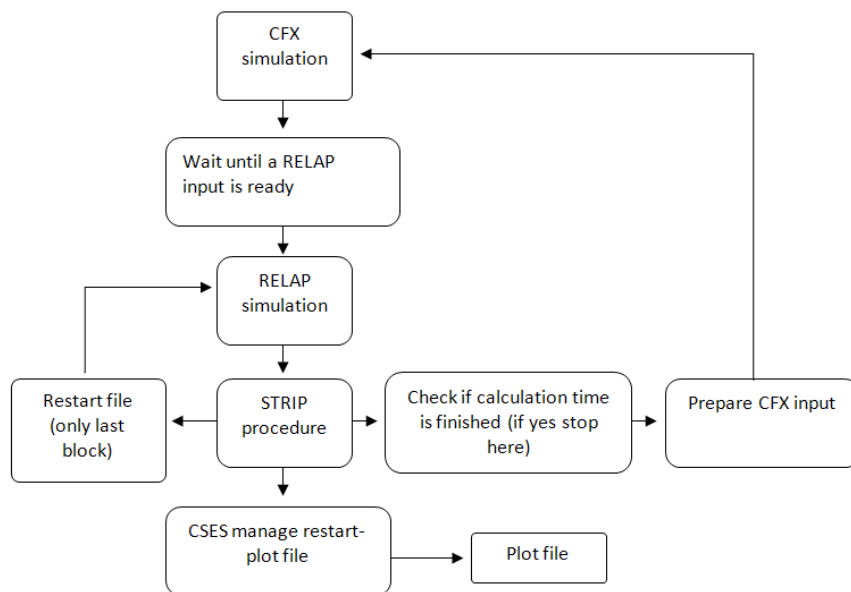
CFX simulation

Wait until a RELAP input is ready

RELAP simulation

Restart file (only last block)

STRIP procedure

Check if calculation time is finished (if yes stop here)

Prepare CFX input

CSES manage restart-plot file

Plot file